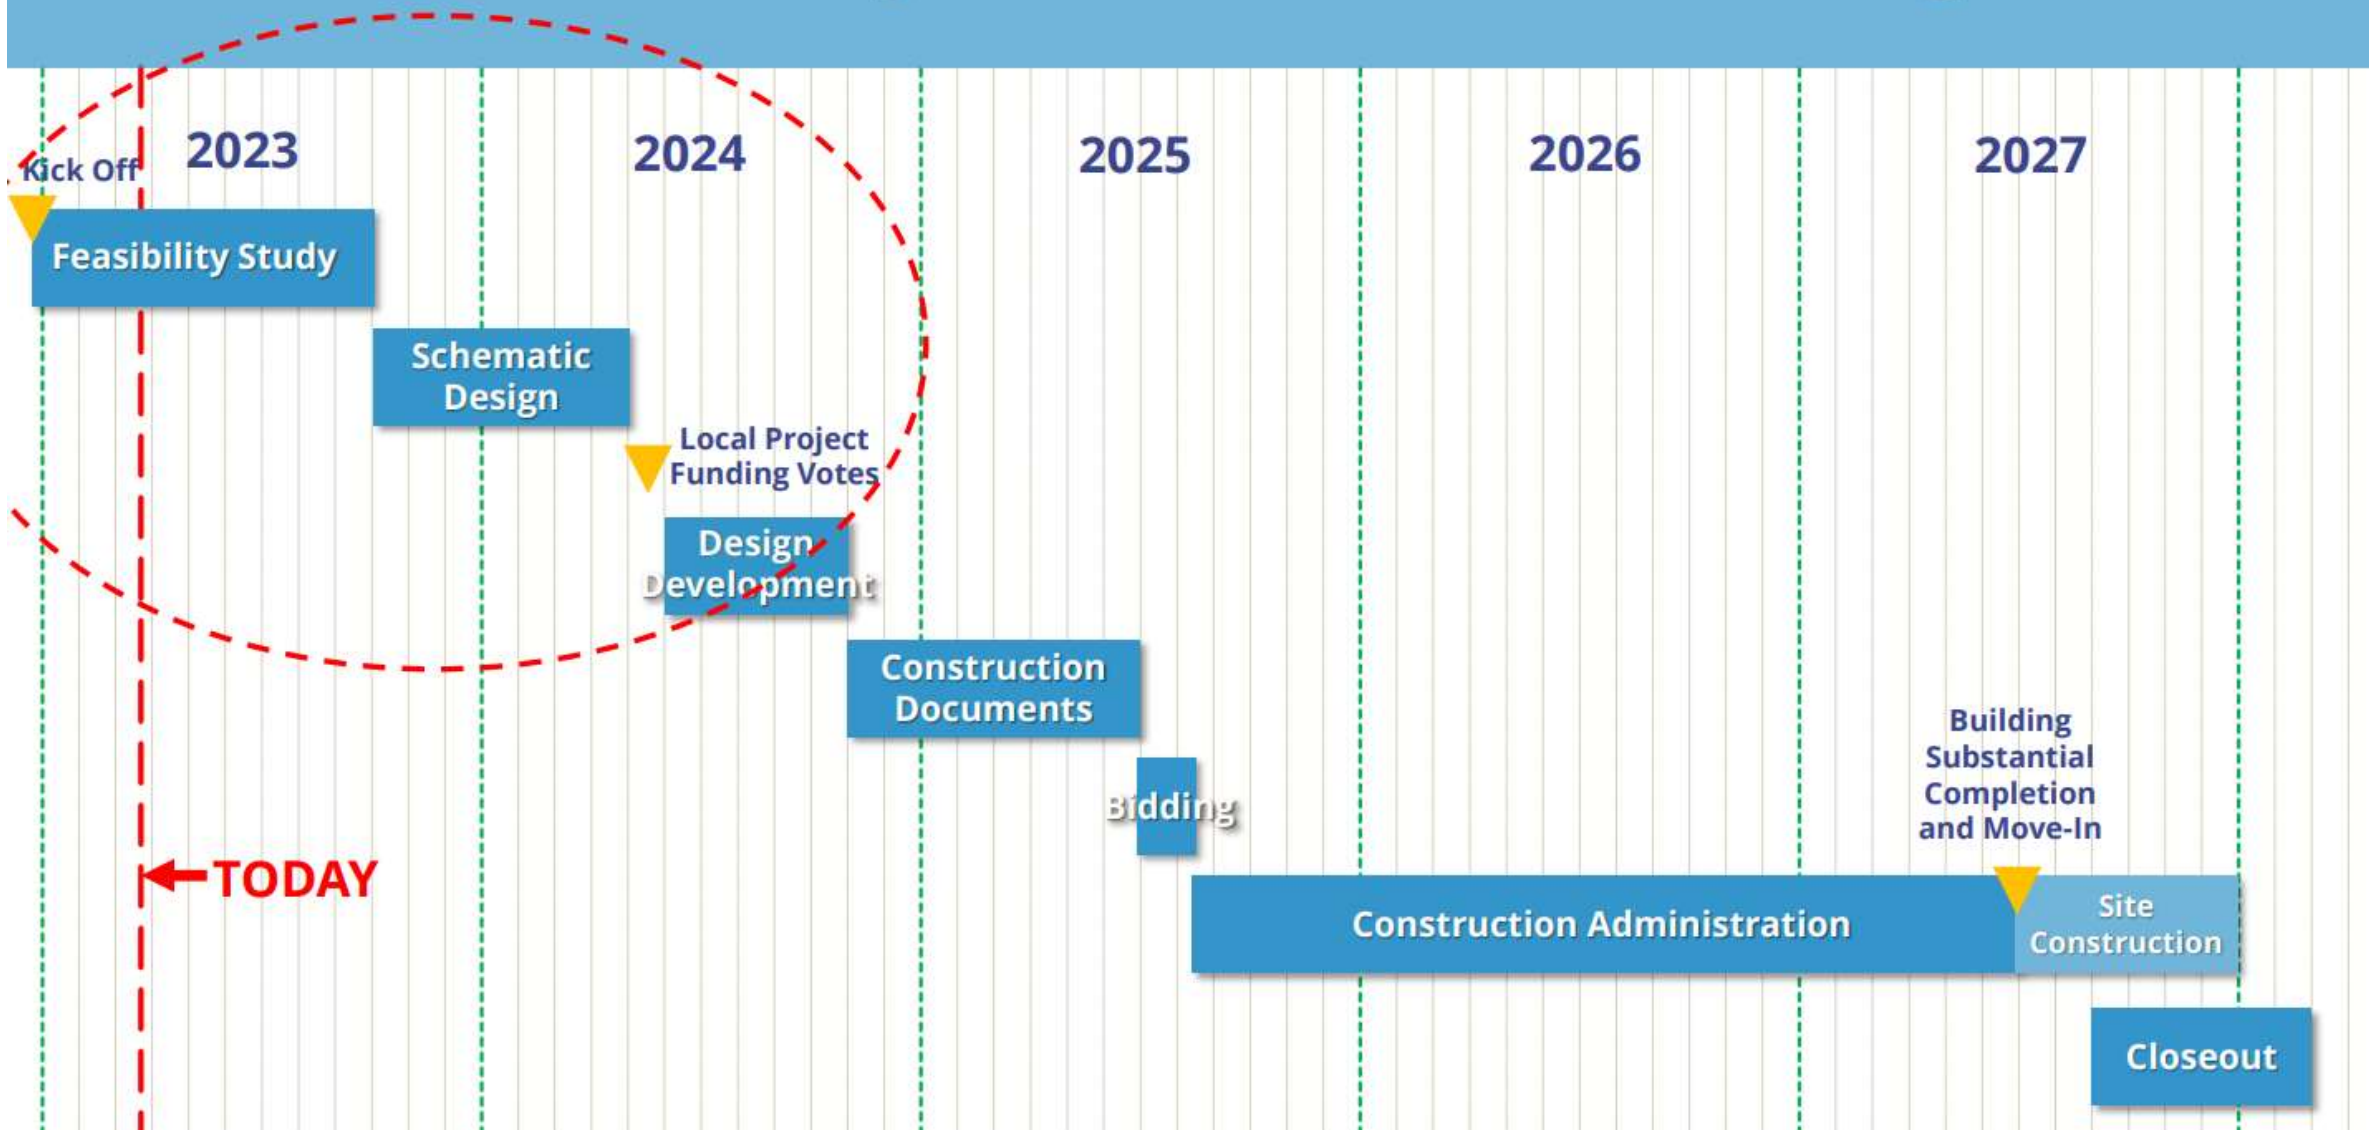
Kick Off

2023

2024

2025

2026

2027

Feasibility Study

Schematic Design

Local Project Funding Votes

Design Development

Construction Documents

Bidding

Building Substantial Completion and Move-In

TODAY

Construction Administration

Site Construction

Closeout